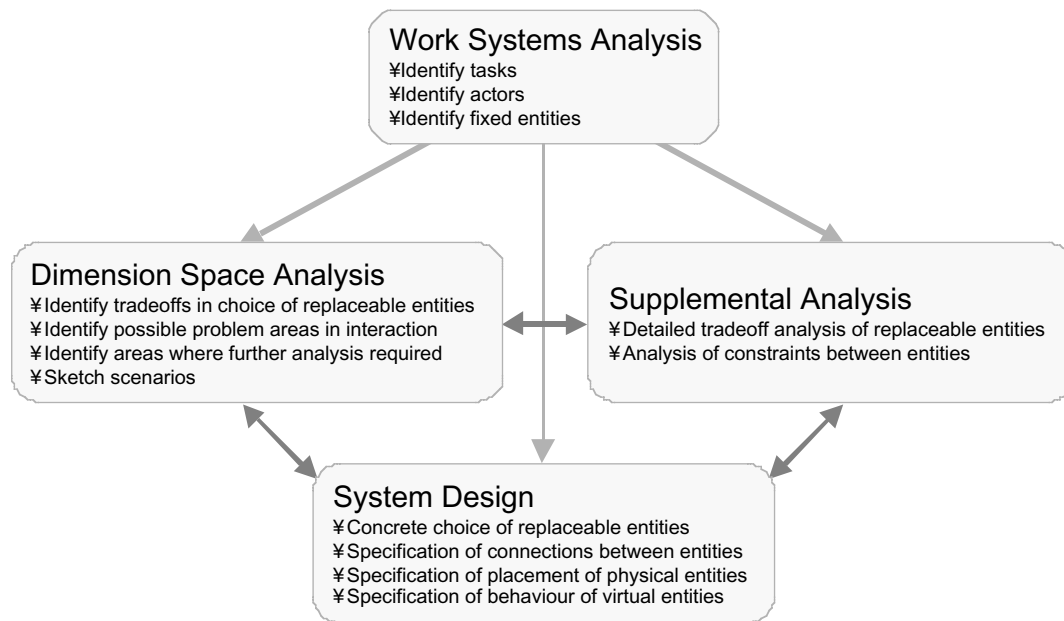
Work Systems Analysis
¥Identify tasks
¥Identify actors
¥Identify fixed entities

Dimension Space Analysis
¥Identify tradeoffs in choice of replaceable entities
¥Identify possible problem areas in interaction
¥Identify areas where further analysis required
¥Sketch scenarios

Supplemental Analysis
¥Detailed tradeoff analysis of replaceable entities
¥Analysis of constraints between entities

System Design
¥Concrete choice of replaceable entities
¥Specification of connections between entities
¥Specification of placement of physical entities
¥Specification of behaviour of virtual entities